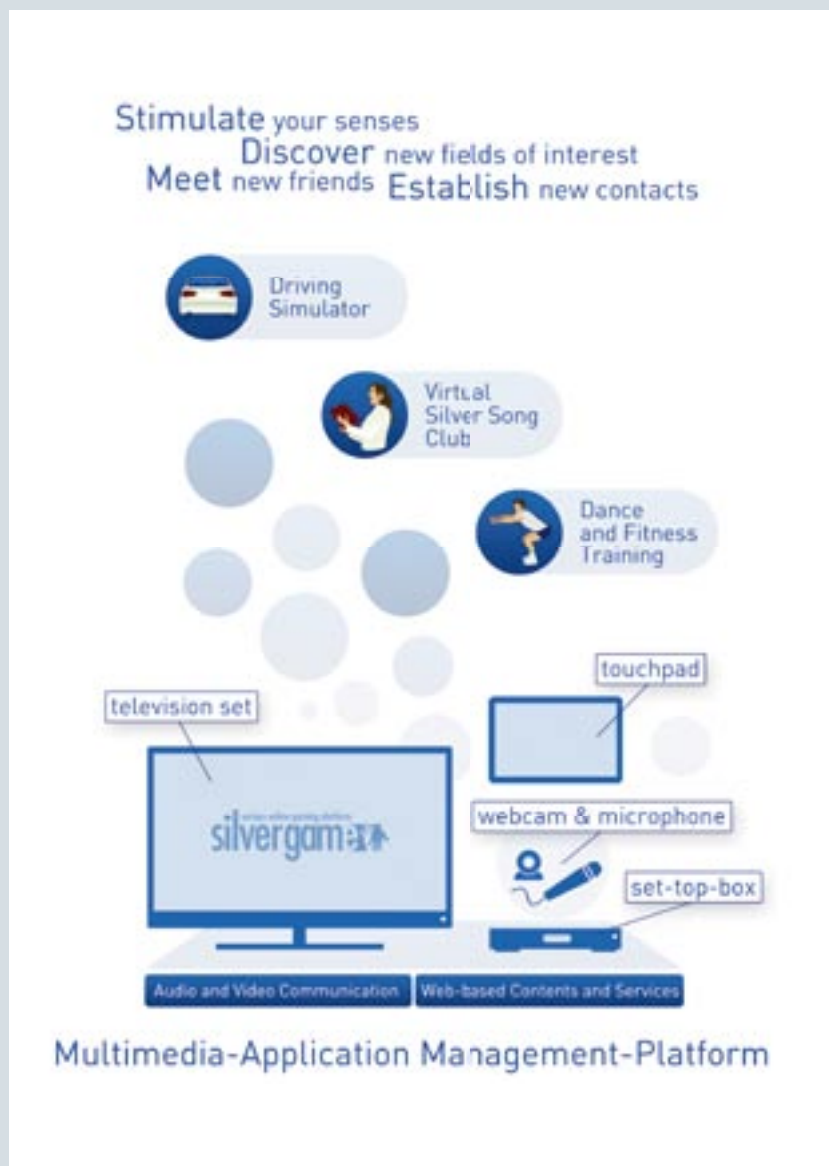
Stimulate your senses
Discover new fields of interest
Meet new friends Establish new contacts

Driving Simulator

Virtual Silver Song Club

Dance and Fitness Training

touchpad

television set

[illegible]
silvergame

webcam & microphone

set-top-box

Audio and Video Communication

Web-based Contents and Services

Multimedia-Application Management-Platform